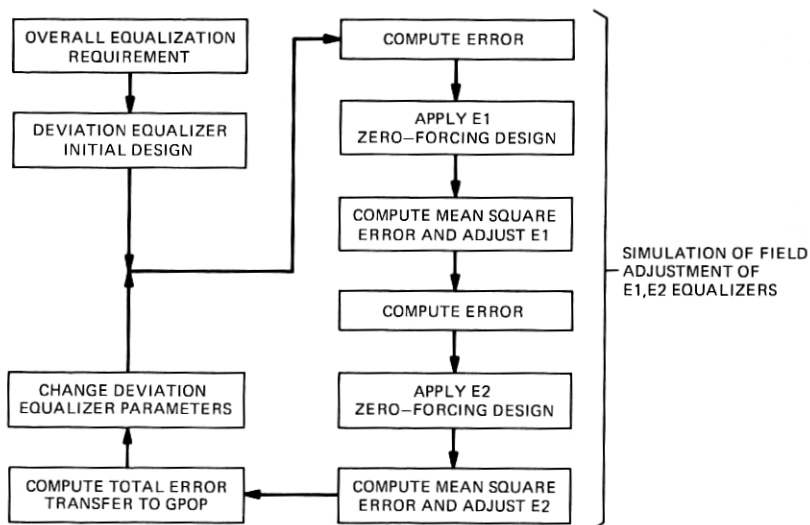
OVERALL EQUALIZATION REQUIREMENT

DEVIATION EQUALIZER INITIAL DESIGN

CHANGE DEVIATION EQUALIZER PARAMETERS

COMPUTE TOTAL ERROR TRANSFER TO GPOP

COMPUTE ERROR

APPLY E1 ZERO–FORCING DESIGN

COMPUTE MEAN SQUARE ERROR AND ADJUST E1

COMPUTE ERROR

APPLY E2 ZERO–FORCING DESIGN

COMPUTE MEAN SQUARE ERROR AND ADJUST E2

SIMULATION OF FIELD ADJUSTMENT OF E1,E2 EQUALIZERS